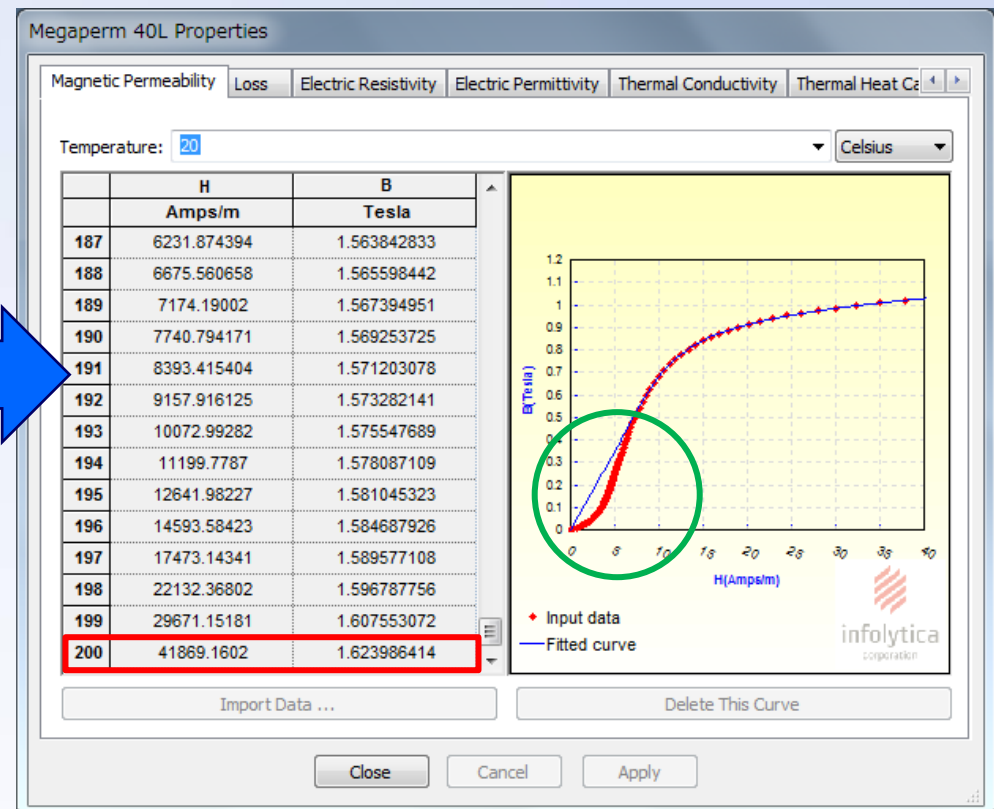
Megaperm 40L Properties

Magnetic Permeability | Loss | Electric Resistivity | Electric Permittivity | Thermal Conductivity | Thermal Heat Ca

Temperature: 20 Celsius

| | H | B |
|---|---|---|
| | Amps/m | Tesla |
| 187 | 6231.874394 | 1.563842833 |
| 188 | 6675.560658 | 1.565598442 |
| 189 | 7174.19002 | 1.567394951 |
| 190 | 7740.794171 | 1.569253725 |
| 191 | 8393.415404 | 1.571203078 |
| 192 | 9157.916125 | 1.573282141 |
| 193 | 10072.99282 | 1.575547689 |
| 194 | 11199.7787 | 1.578087109 |
| 195 | 12641.98227 | 1.581045323 |
| 196 | 14593.58423 | 1.584687926 |
| 197 | 17473.14341 | 1.589577108 |
| 198 | 22132.36802 | 1.596787756 |
| 199 | 29671.15181 | 1.607553072 |
| 200 | 41869.1602 | 1.623986414 |

1.2 1.1 1 0.9 0.8 0.7 0.6 0.5 0.4 0.3 0.2 0.1 0
B(Tesla)
0 5 10 15 20 25 30 35 40
H(Amps/m)

Input data
Fitted curve

infolytica
corporation

Import Data ...
Delete This Curve

Close
Cancel
Apply